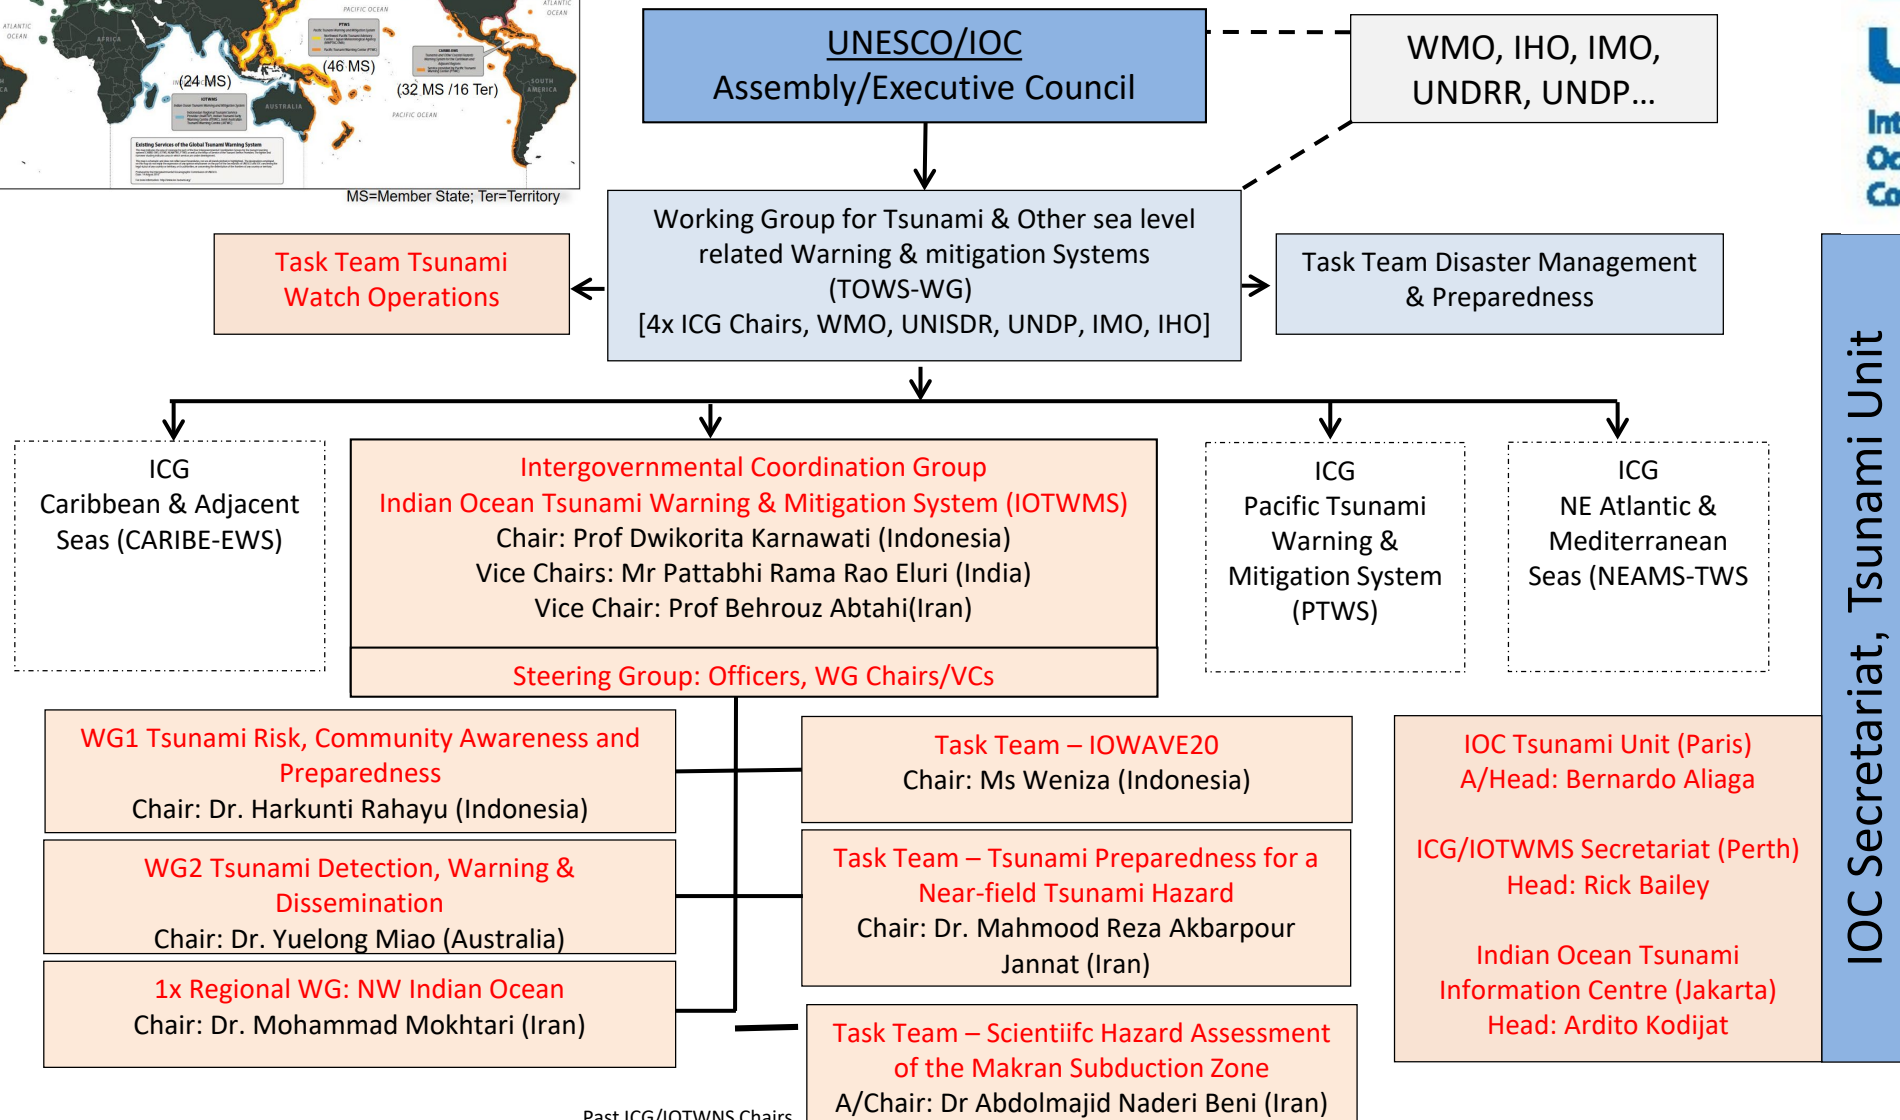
ATLANTIC OCEAN

PACIFIC OCEAN

ATLANTIC OCEAN

AFRICA

(24 MS)

(46 MS)

(32 MS /16 Ter)

AUSTRALIA

SOUTH AMERICA

PACIFIC OCEAN

PTWS

IOTWMS

CARIBE EWS

Existing Services of the Global Tsunami Warning System

MS=Member State; Ter=Territory

UNESCO/IOC
Assembly/Executive Council

WMO, IHO, IMO, UNDRR, UNDP…

Working Group for Tsunami & Other sea level related Warning & mitigation Systems (TOWS-WG)
[4x ICG Chairs, WMO, UNISDR, UNDP, IMO, IHO]

Task Team Tsunami Watch Operations

Task Team Disaster Management & Preparedness

ICG
Caribbean & Adjacent Seas (CARIBE-EWS)

Intergovernmental Coordination Group
Indian Ocean Tsunami Warning & Mitigation System (IOTWMS)
Chair: Prof Dwikorita Karnawati (Indonesia)
Vice Chairs: Mr Pattabhi Rama Rao Eluri (India)
Vice Chair: Prof Behrouz Abtahi(Iran)

Steering Group: Officers, WG Chairs/VCs

ICG
Pacific Tsunami Warning & Mitigation System (PTWS)

ICG
NE Atlantic & Mediterranean Seas (NEAMS-TWS

WG1 Tsunami Risk, Community Awareness and Preparedness
Chair: Dr. Harkunti Rahayu (Indonesia)

WG2 Tsunami Detection, Warning & Dissemination
Chair: Dr. Yuelong Miao (Australia)

1x Regional WG: NW Indian Ocean
Chair: Dr. Mohammad Mokhtari (Iran)

Task Team – IOWAVE20
Chair: Ms Weniza (Indonesia)

Task Team – Tsunami Preparedness for a Near-field Tsunami Hazard
Chair: Dr. Mahmood Reza Akbarpour Jannat (Iran)

Task Team – Scientiifc Hazard Assessment of the Makran Subduction Zone
A/Chair: Dr Abdolmajid Naderi Beni (Iran)

Past ICG/IOTWNS Chairs

IOC Tsunami Unit (Paris)
A/Head: Bernardo Aliaga

ICG/IOTWMS Secretariat (Perth)
Head: Rick Bailey

Indian Ocean Tsunami Information Centre (Jakarta)
Head: Ardito Kodijat

IOC Secretariat, Tsunami Unit

Int
Oc
Co